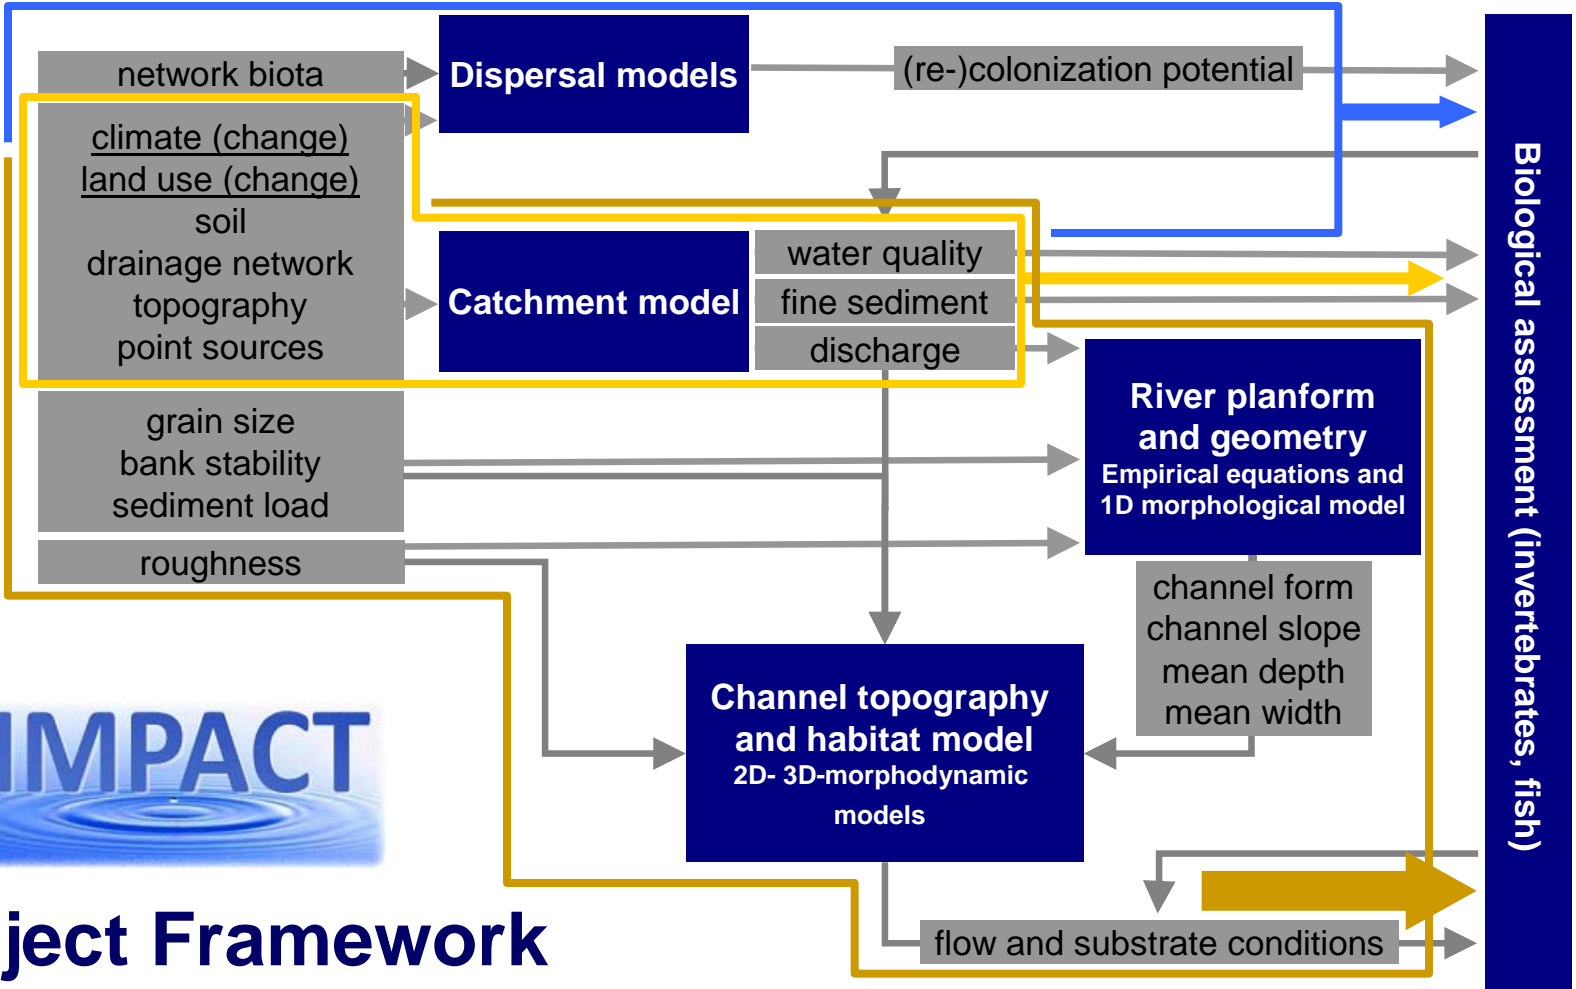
network biota

Dispersal models

(re-)colonization potential

climate (change)
land use (change)
soil
drainage network
topography
point sources

Catchment model

water quality
fine sediment
discharge

grain size
bank stability
sediment load

roughness

River planform and geometry
Empirical equations and 1D morphological model

channel form
channel slope
mean depth
mean width

Channel topography and habitat model
2D- 3D-morphodynamic models

flow and substrate conditions

Biological assessment (invertebrates, fish)

IMPACT

ject Framework